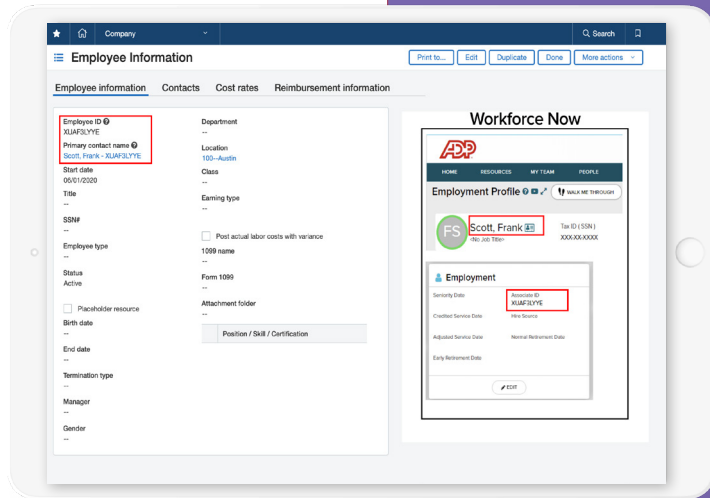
Company

Search

Employee Information

Print to... Edit Duplicate Done More actions

Employee information Contacts Cost rates Reimbursement information

Employee ID
XUAF3LYYE

Primary contact name
Scott, Frank - XUAF3LYYE

Start date
05/01/2020

Title
--

SSN#
--

Employee type
--

Status
Active

Placeholder resource

Birth date
--

End date
--

Termination type
--

Manager
--

Gender
--

Department
--

Location
100--Austin

Class
--

Earning type
--

Post actual labor costs with variance

1099 name
--

Form 1099
--

Attachment folder
--

Position / Skill / Certification

Workforce Now

ADP

HOME RESOURCES MY TEAM PEOPLE

Employment Profile

WALK ME THROUGH

FS

Scott, Frank
<No Job Title>

Tax ID (SSN)
XXX-XX-XXXX

Employment

Seniority Date

Associate ID
XUAF3LYYE

Credited Service Date

Hire Source

Adjusted Service Date

Normal Retirement Date

Early Retirement Date

EDIT